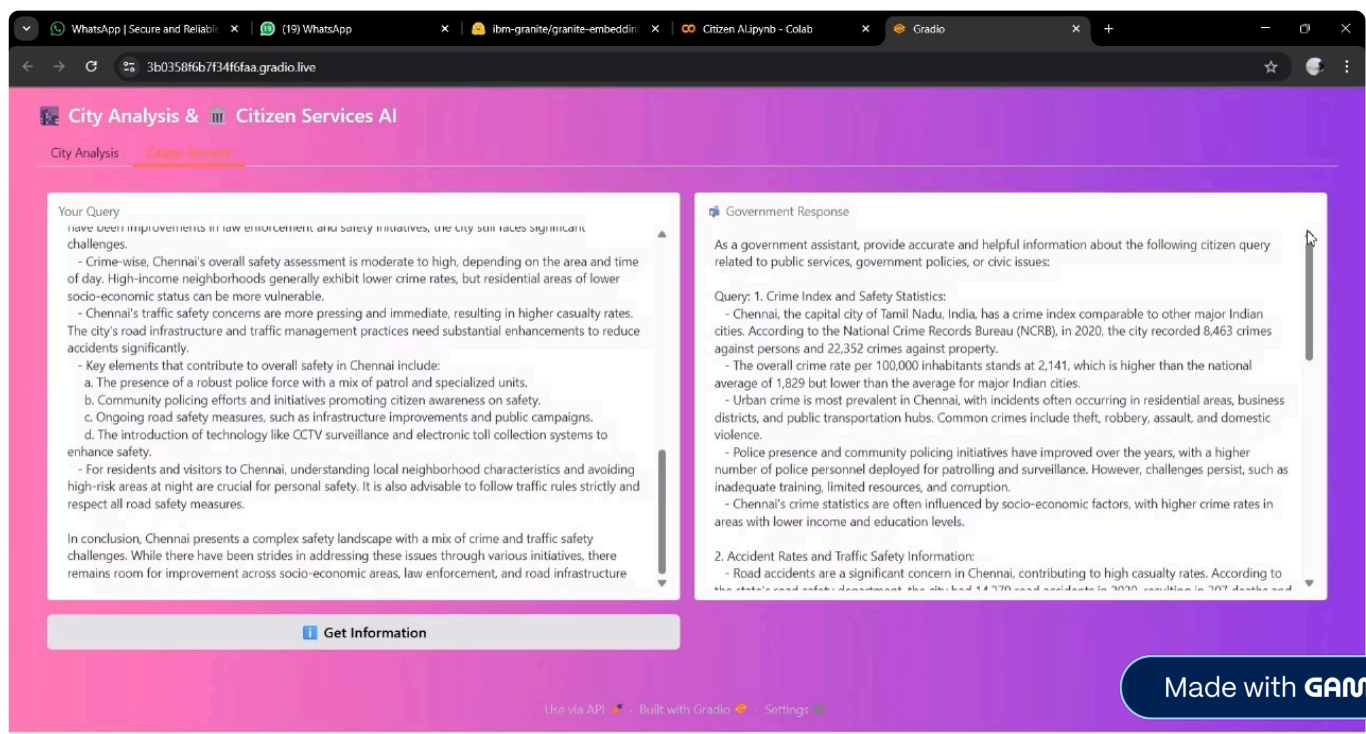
WhatsApp | Secure and Reliable ×
(19) WhatsApp ×
ibm-granite/granite-embeddin ×
Citizen AI.ipynb - Colab ×
Gradio ×
+

3b0358f6b7f34f6faa.gradio.live

City Analysis & Citizen Services AI

City Analysis
Citizen Services

Your Query

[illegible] improvements in law enforcement and safety initiatives, the city still faces significant challenges.
- Crime-wise, Chennai's overall safety assessment is moderate to high, depending on the area and time of day. High-income neighborhoods generally exhibit lower crime rates, but residential areas of lower socio-economic status can be more vulnerable.
- Chennai's traffic safety concerns are more pressing and immediate, resulting in higher casualty rates. The city's road infrastructure and traffic management practices need substantial enhancements to reduce accidents significantly.
- Key elements that contribute to overall safety in Chennai include:
a. The presence of a robust police force with a mix of patrol and specialized units.
b. Community policing efforts and initiatives promoting citizen awareness on safety.
c. Ongoing road safety measures, such as infrastructure improvements and public campaigns.
d. The introduction of technology like CCTV surveillance and electronic toll collection systems to enhance safety.
- For residents and visitors to Chennai, understanding local neighborhood characteristics and avoiding high-risk areas at night are crucial for personal safety. It is also advisable to follow traffic rules strictly and respect all road safety measures.

In conclusion, Chennai presents a complex safety landscape with a mix of crime and traffic safety challenges. While there have been strides in addressing these issues through various initiatives, there remains room for improvement across socio-economic areas, law enforcement, and road infrastructure

Government Response

As a government assistant, provide accurate and helpful information about the following citizen query related to public services, government policies, or civic issues:

Query: 1. Crime Index and Safety Statistics:
- Chennai, the capital city of Tamil Nadu, India, has a crime index comparable to other major Indian cities. According to the National Crime Records Bureau (NCRB), in 2020, the city recorded 8,463 crimes against persons and 22,352 crimes against property.
- The overall crime rate per 100,000 inhabitants stands at 2,141, which is higher than the national average of 1,829 but lower than the average for major Indian cities.
- Urban crime is most prevalent in Chennai, with incidents often occurring in residential areas, business districts, and public transportation hubs. Common crimes include theft, robbery, assault, and domestic violence.
- Police presence and community policing initiatives have improved over the years, with a higher number of police personnel deployed for patrolling and surveillance. However, challenges persist, such as inadequate training, limited resources, and corruption.
- Chennai's crime statistics are often influenced by socio-economic factors, with higher crime rates in areas with lower income and education levels.

2. Accident Rates and Traffic Safety Information:
- Road accidents are a significant concern in Chennai, contributing to high casualty rates. According to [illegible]

Get Information

Made with GAM

Use via API · Built with Gradio · Settings